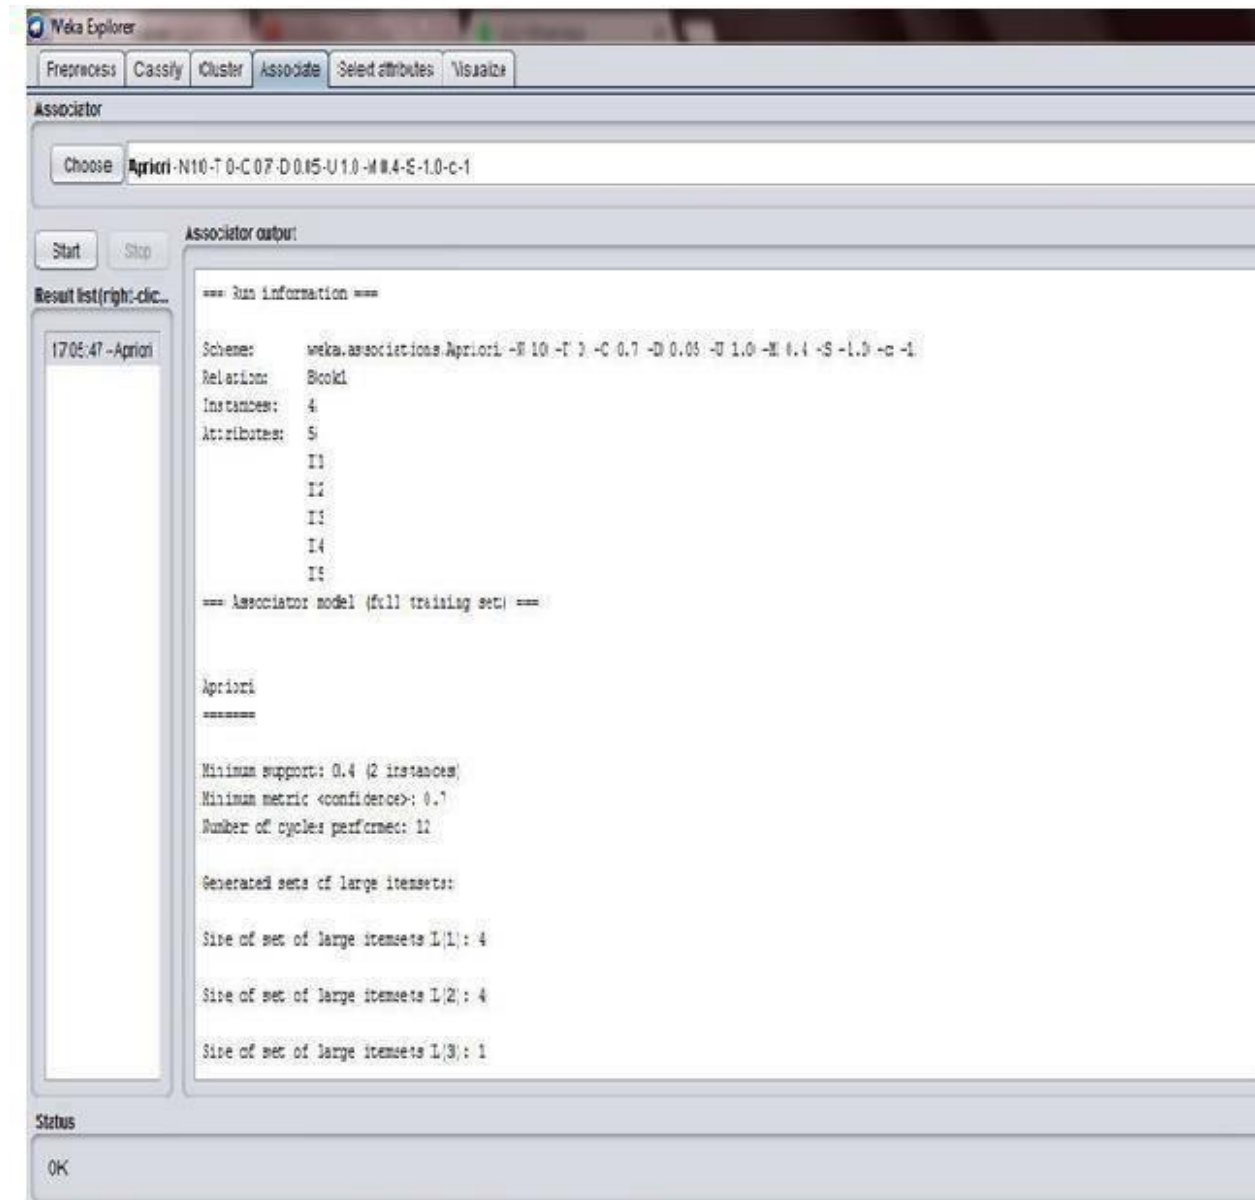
Weka Explorer

Preprocess | Classify | Cluster | Associate | Select attributes | Visualize

Associator

Choose Apriori -N 10 -T 0 -C 0.7 -D 0.05 -U 1.0 -M 0.4 -S -1.0 -c -1

Start Stop

Result list (right-clic...

17:05:47 - Apriori

Associator output

=== Run information ===

Scheme: weka.associations.Apriori -N 10 -T 0 -C 0.7 -D 0.05 -U 1.0 -M 0.4 -S -1.0 -c -1
Relation: Book1
Instances: 4
Attributes: 5
I1
I2
I3
I4
I5
=== Associator model (full training set) ===

Apriori
=======

Minimum support: 0.4 (2 instances)
Minimum metric <confidence>: 0.7
Number of cycles performed: 12

Generated sets of large itemsets:

Size of set of large itemsets L(1): 4

Size of set of large itemsets L(2): 4

Size of set of large itemsets L(3): 1

Status

OK